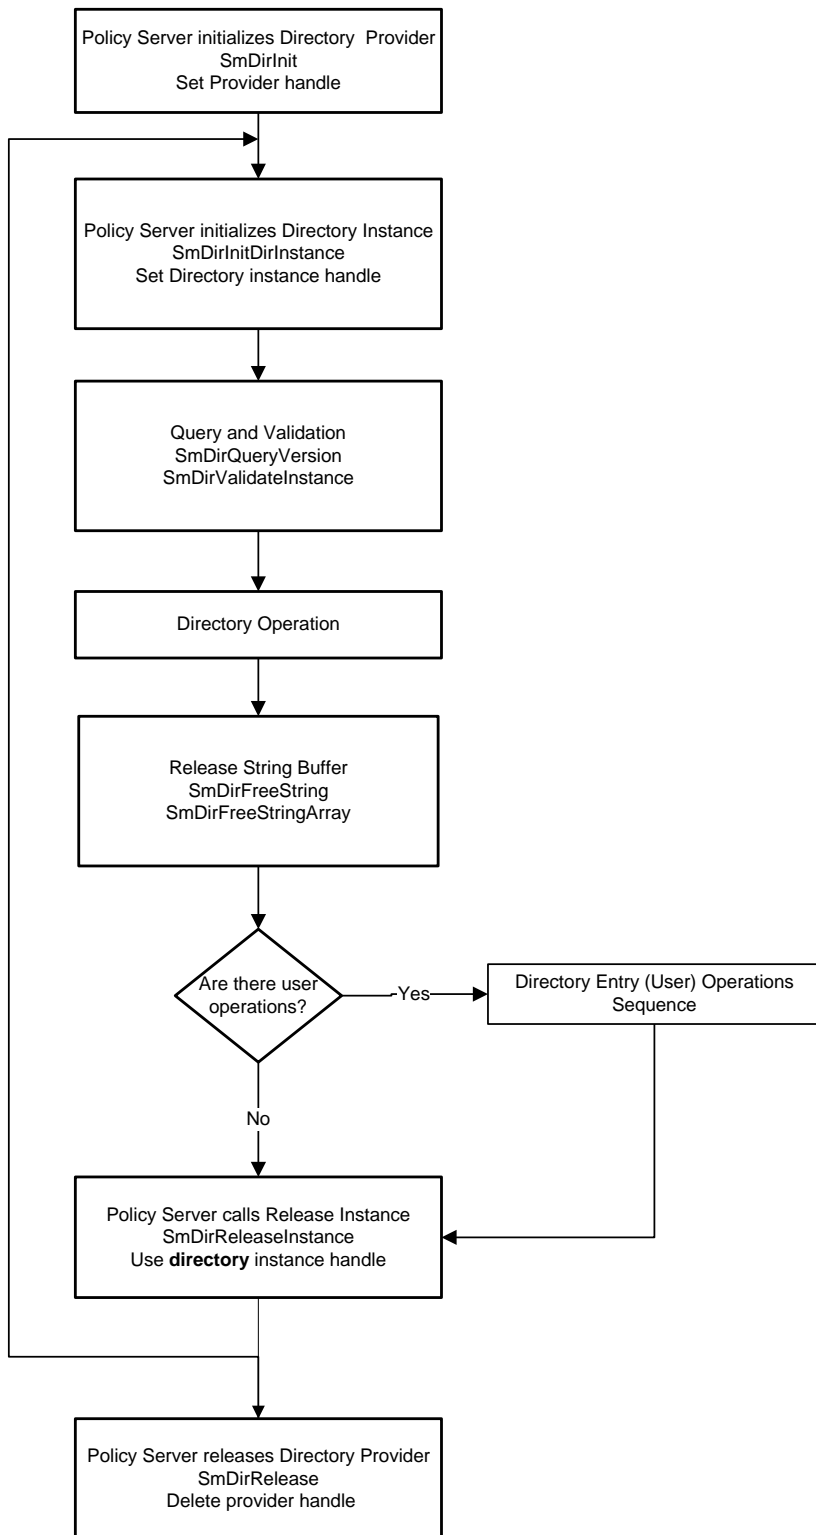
Policy Server initializes Directory Provider
SmDirInit
Set Provider handle

Policy Server initializes Directory Instance
SmDirInitDirInstance
Set Directory instance handle

Query and Validation
SmDirQueryVersion
SmDirValidateInstance

Directory Operation

Release String Buffer
SmDirFreeString
SmDirFreeStringArray

Are there user operations?

Yes

Directory Entry (User) Operations Sequence

No

Policy Server calls Release Instance
SmDirReleaseInstance
Use **directory** instance handle

Policy Server releases Directory Provider
SmDirRelease
Delete provider handle